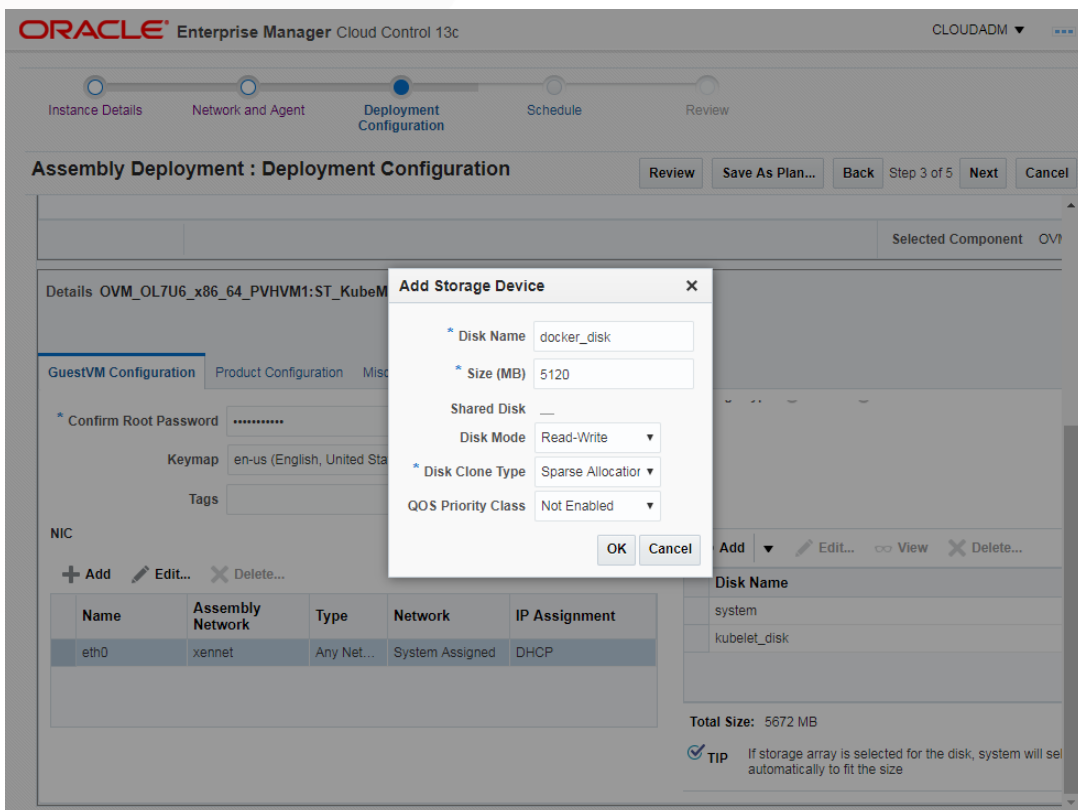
ORACLE Enterprise Manager Cloud Control 13c

CLOUDADM ▼

Instance Details
Network and Agent
Deployment Configuration
Schedule
Review

Assembly Deployment : Deployment Configuration

Review
Save As Plan...
Back
Step 3 of 5
Next
Cancel

Selected Component OVI

Details OVM_OL7U6_x86_64_PVHVM1:ST_KubeM

GuestVM Configuration
Product Configuration
Misc

* Confirm Root Password ••••••••••••

Keymap en-us (English, United Sta

Tags

NIC

Add
Edit...
Delete...

| Name | Assembly Network | Type | Network | IP Assignment |
|---|---|---|---|---|
| eth0 | xennet | Any Net... | System Assigned | DHCP |

Add Storage Device

* Disk Name docker_disk

* Size (MB) 5120

Shared Disk

Disk Mode Read-Write

* Disk Clone Type Sparse Allocatior

QOS Priority Class Not Enabled

OK
Cancel

Add
Edit...
View
Delete...

| Disk Name |
|---|
| system |
| kubelet_disk |

Total Size: 5672 MB

TIP If storage array is selected for the disk, system will sel automatically to fit the size